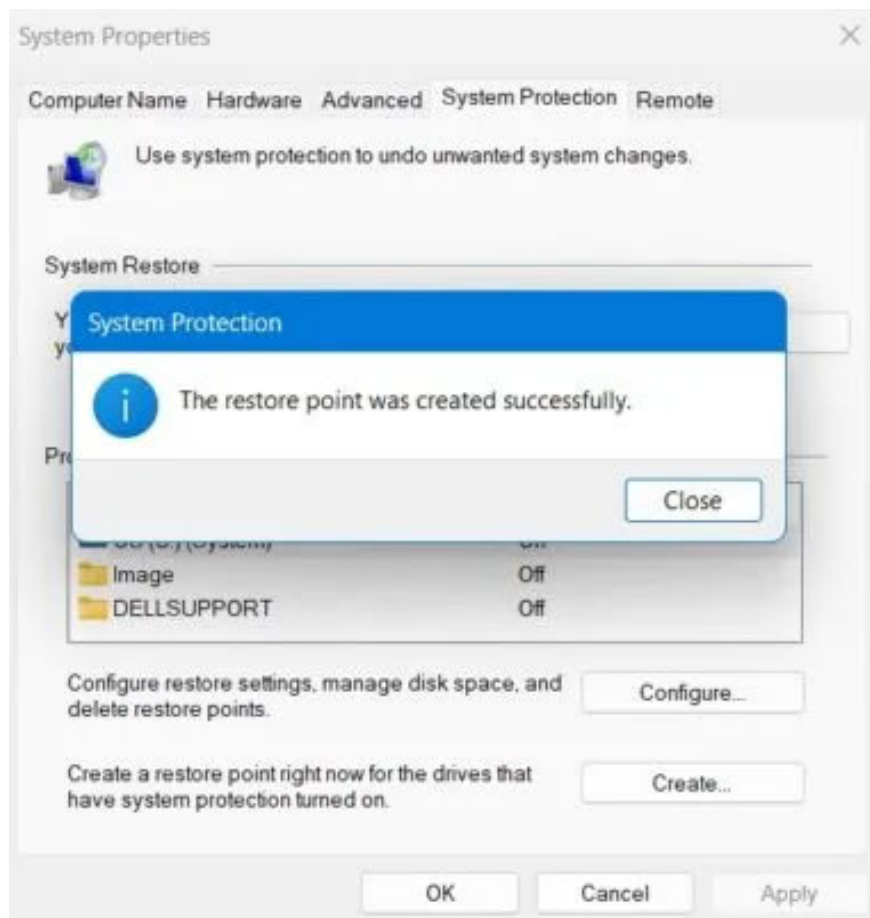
System Properties

Computer Name Hardware Advanced System Protection Remote

Use system protection to undo unwanted system changes.

System Restore

Y
y

System Protection

The restore point was created successfully.

Close

Pr

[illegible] Off
Image Off
DELLSUPPORT Off

Configure restore settings, manage disk space, and delete restore points.

Configure...

Create a restore point right now for the drives that have system protection turned on.

Create...

OK Cancel Apply